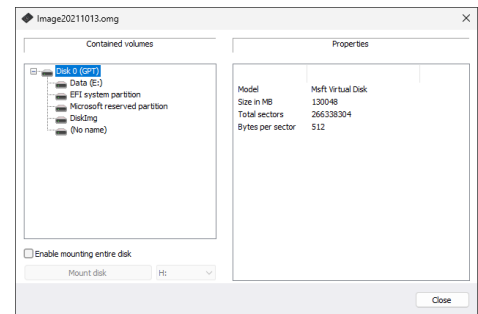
Image20211013.omg

Contained volumes

Disk 0 (GPT)
Data (E:)
EFI system partition
Microsoft reserved partition
DiskImg
(No name)

Properties

| | |
|---|---|
| Model | Msft Virtual Disk |
| Size in MB | 130048 |
| Total sectors | 266338304 |
| Bytes per sector | 512 |

Enable mounting entire disk

Mount disk
H:

Close